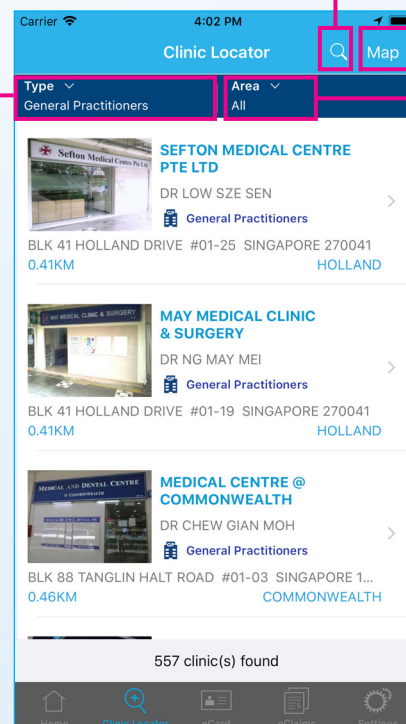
Carrier
4:02 PM
Clinic Locator
Map
Type
General Practitioners
Area
All

Sefton Medical Centre Pte Ltd
SEFTON MEDICAL CENTRE PTE LTD
DR LOW SZE SEN
General Practitioners
BLK 41 HOLLAND DRIVE #01-25 SINGAPORE 270041
0.41KM
HOLLAND

MAY MEDICAL CLINIC & SURGERY
MAY MEDICAL CLINIC & SURGERY
DR NG MAY MEI
General Practitioners
BLK 41 HOLLAND DRIVE #01-19 SINGAPORE 270041
0.41KM
HOLLAND

MEDICAL AND DENTAL CENTRE
@ COMMONWEALTH
MEDICAL CENTRE @ COMMONWEALTH
DR CHEW GIAN MOH
General Practitioners
BLK 88 TANGLIN HALT ROAD #01-03 SINGAPORE 1...
0.46KM
COMMONWEALTH

557 clinic(s) found
Home
Clinic Locator
eCard
eClaims
Settings